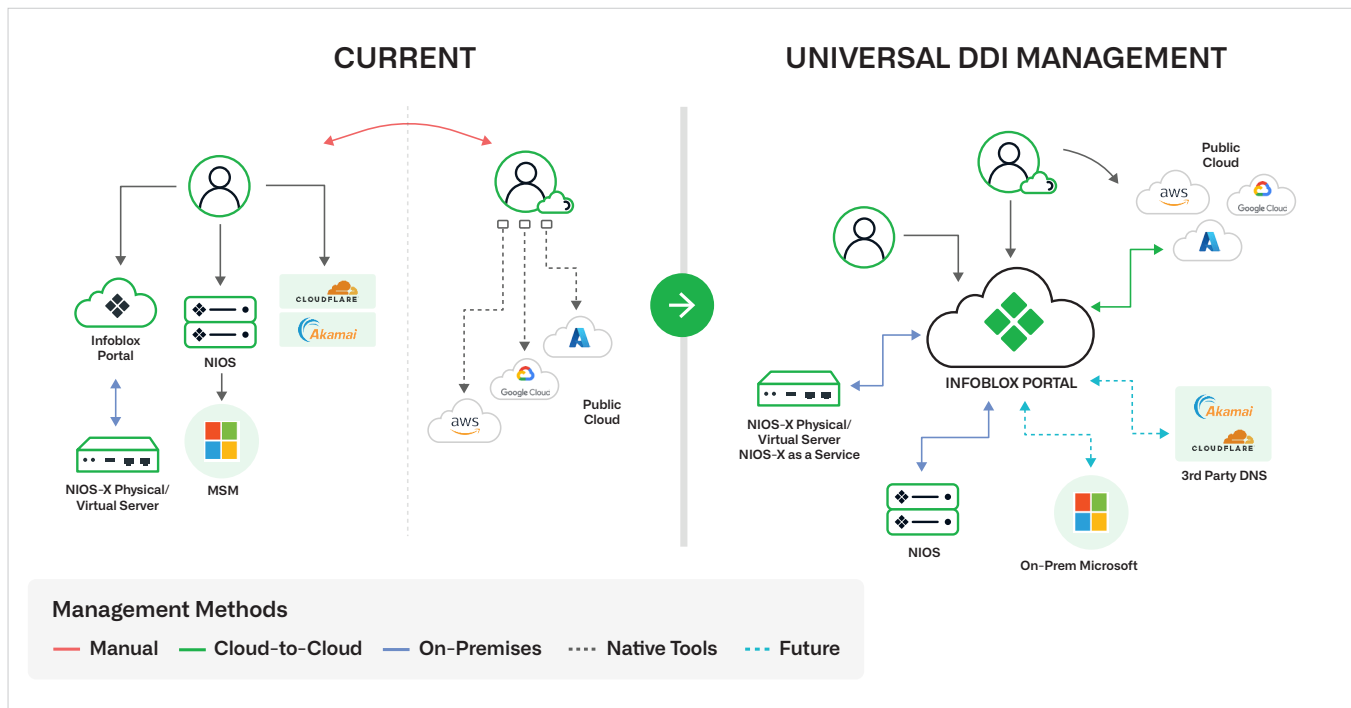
CURRENT

Infoblox Portal

NIOS

CLOUDFLARE

Akamai

NIOS-X Physical/ Virtual Server

MSM

aws

Google Cloud

Public Cloud

UNIVERSAL DDI MANAGEMENT

Public Cloud

aws

Google Cloud

INFOBLOX PORTAL

NIOS-X Physical/ Virtual Server NIOS-X as a Service

Akamai

CLOUDFLARE

3rd Party DNS

NIOS

On-Prem Microsoft

Management Methods

Manual Cloud-to-Cloud On-Premises Native Tools Future